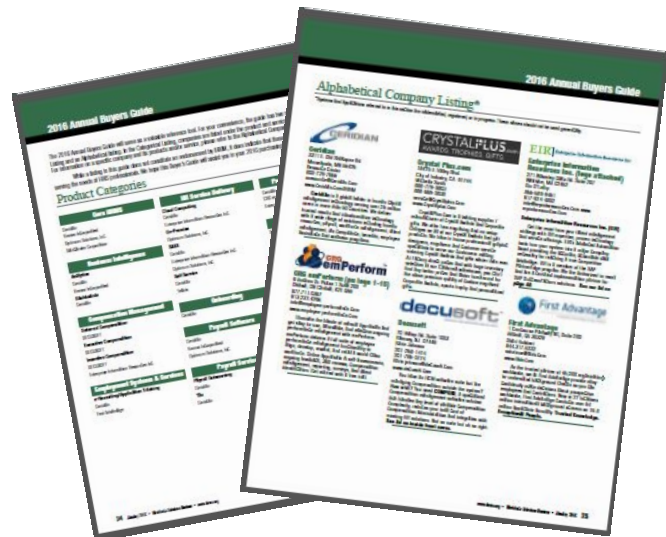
2016 Annual Buyers Guide

Product Categories

Core HRMS

Business Intelligence

Compensation Management

Employee Systems & Services

HR Service Delivery

Payroll Software

Payroll Services

2016 Annual Buyers Guide

Alphabetical Company Listing*

CERIDIAN

Ceridian

CRYSTAL PLUS.com
AWARDS, TROPHIES, GIFTS

Crystal Plus.com

EIR

Enterprise Information Resources Inc.

cfo emPerform

decusoft

Decusoft

First Advantage

First Advantage

24

25